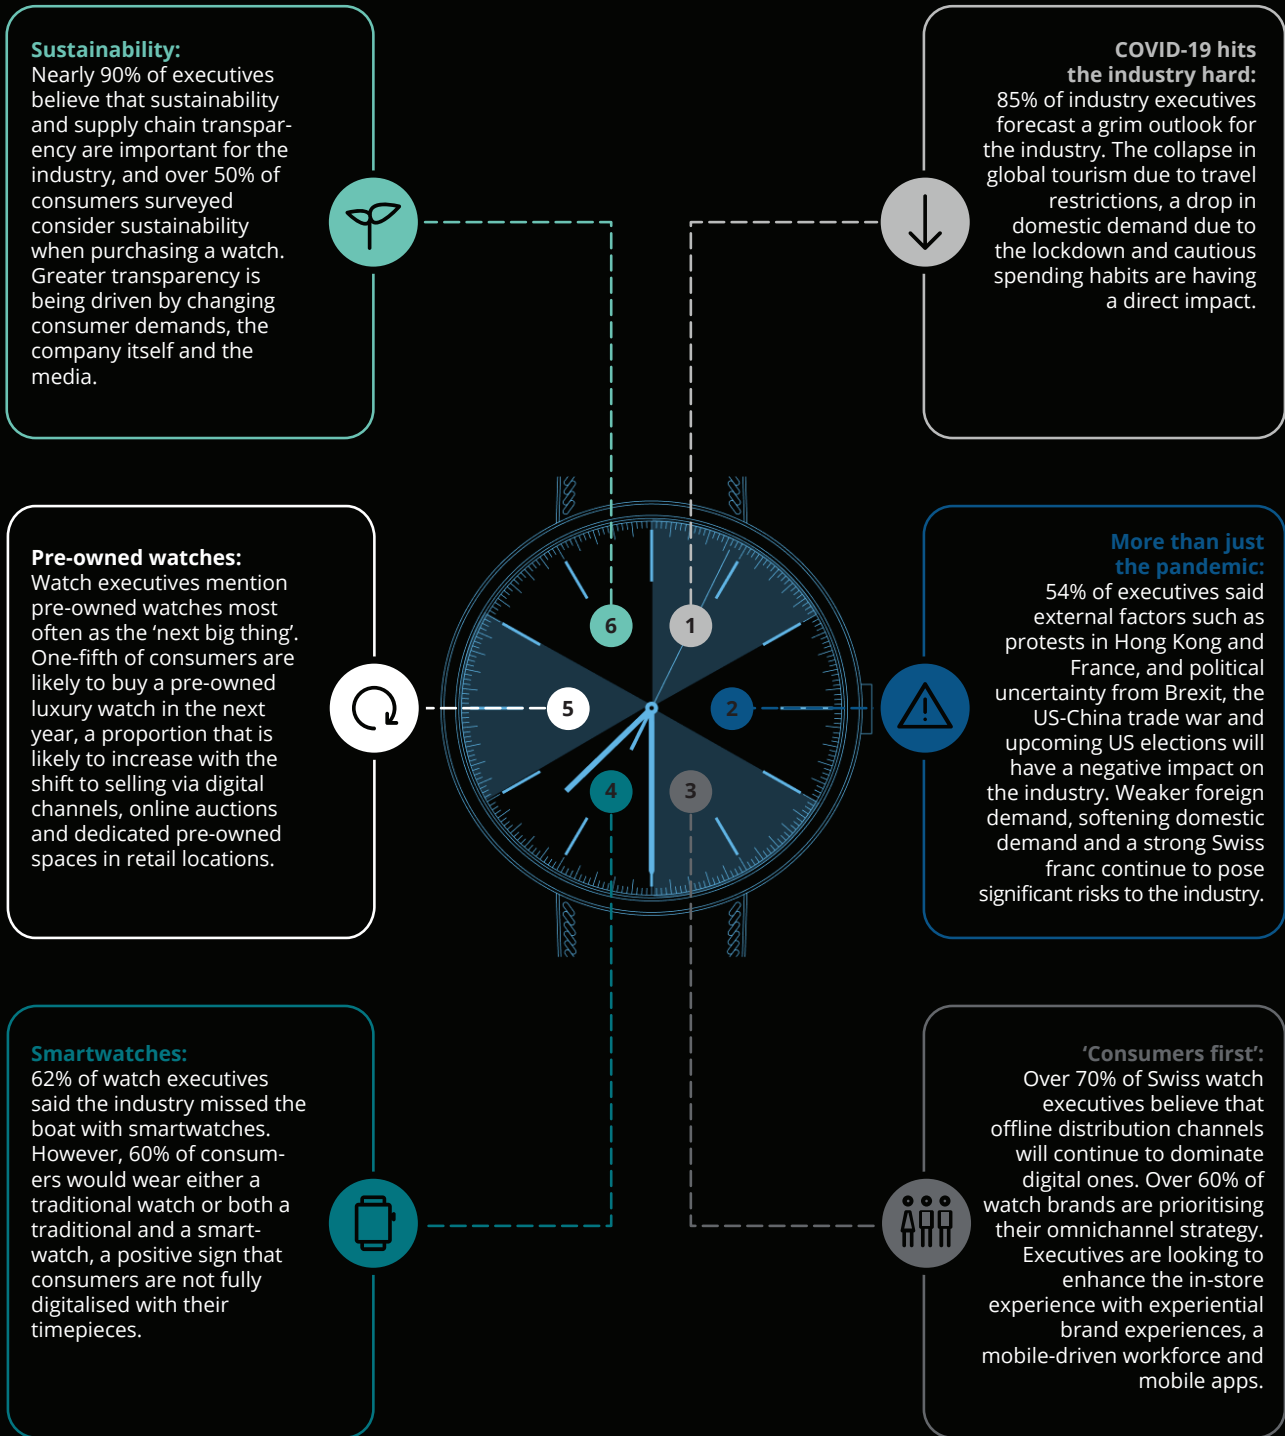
Sustainability:
Nearly 90% of executives believe that sustainability and supply chain transparency are important for the industry, and over 50% of consumers surveyed consider sustainability when purchasing a watch. Greater transparency is being driven by changing consumer demands, the company itself and the media.

COVID-19 hits the industry hard:
85% of industry executives forecast a grim outlook for the industry. The collapse in global tourism due to travel restrictions, a drop in domestic demand due to the lockdown and cautious spending habits are having a direct impact.

Pre-owned watches:
Watch executives mention pre-owned watches most often as the 'next big thing'. One-fifth of consumers are likely to buy a pre-owned luxury watch in the next year, a proportion that is likely to increase with the shift to selling via digital channels, online auctions and dedicated pre-owned spaces in retail locations.

6
1
5
2
4
3

More than just the pandemic:
54% of executives said external factors such as protests in Hong Kong and France, and political uncertainty from Brexit, the US-China trade war and upcoming US elections will have a negative impact on the industry. Weaker foreign demand, softening domestic demand and a strong Swiss franc continue to pose significant risks to the industry.

Smartwatches:
62% of watch executives said the industry missed the boat with smartwatches. However, 60% of consumers would wear either a traditional watch or both a traditional and a smartwatch, a positive sign that consumers are not fully digitalised with their timepieces.

'Consumers first':
Over 70% of Swiss watch executives believe that offline distribution channels will continue to dominate digital ones. Over 60% of watch brands are prioritising their omnichannel strategy. Executives are looking to enhance the in-store experience with experiential brand experiences, a mobile-driven workforce and mobile apps.